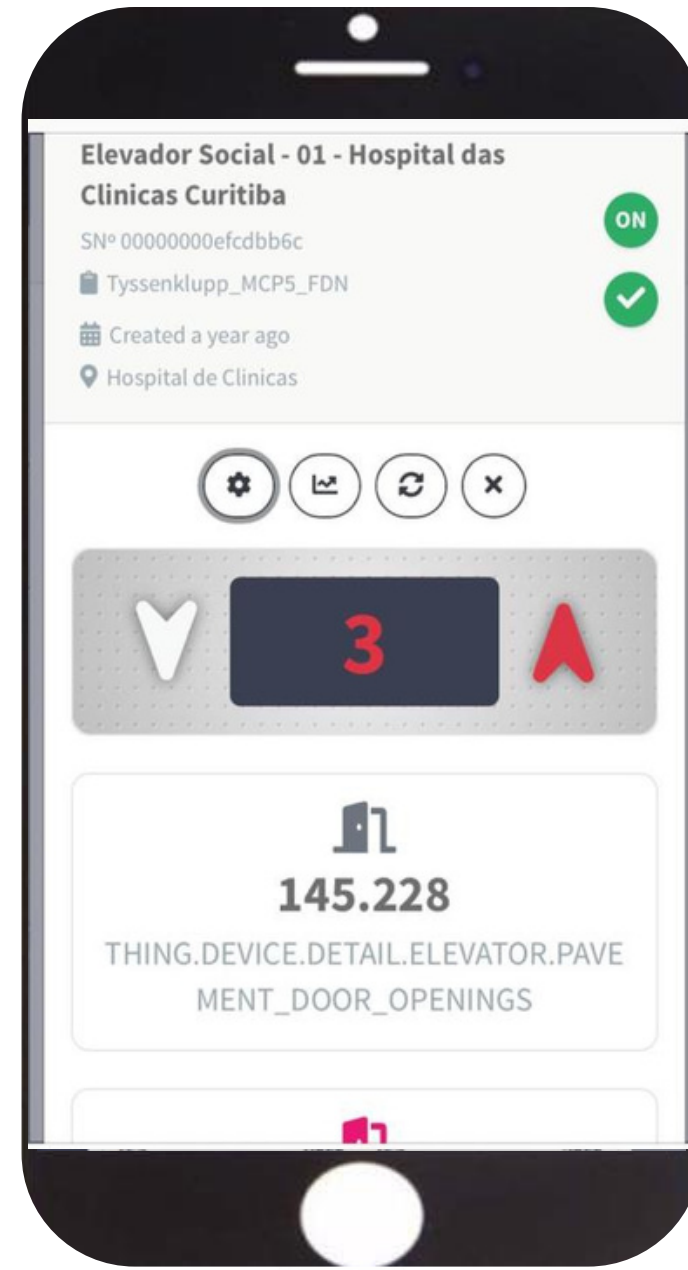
Elevador Social - 01 - Hospital das Clinicas Curitiba

ON

SNº 00000000efcdbb6c

Tyssenklupp_MCP5_FDN

Created a year ago

Hospital de Clinicas

3

145.228

THING.DEVICE.DETAIL.ELEVATOR.PAVEMENT_DOOR_OPENINGS